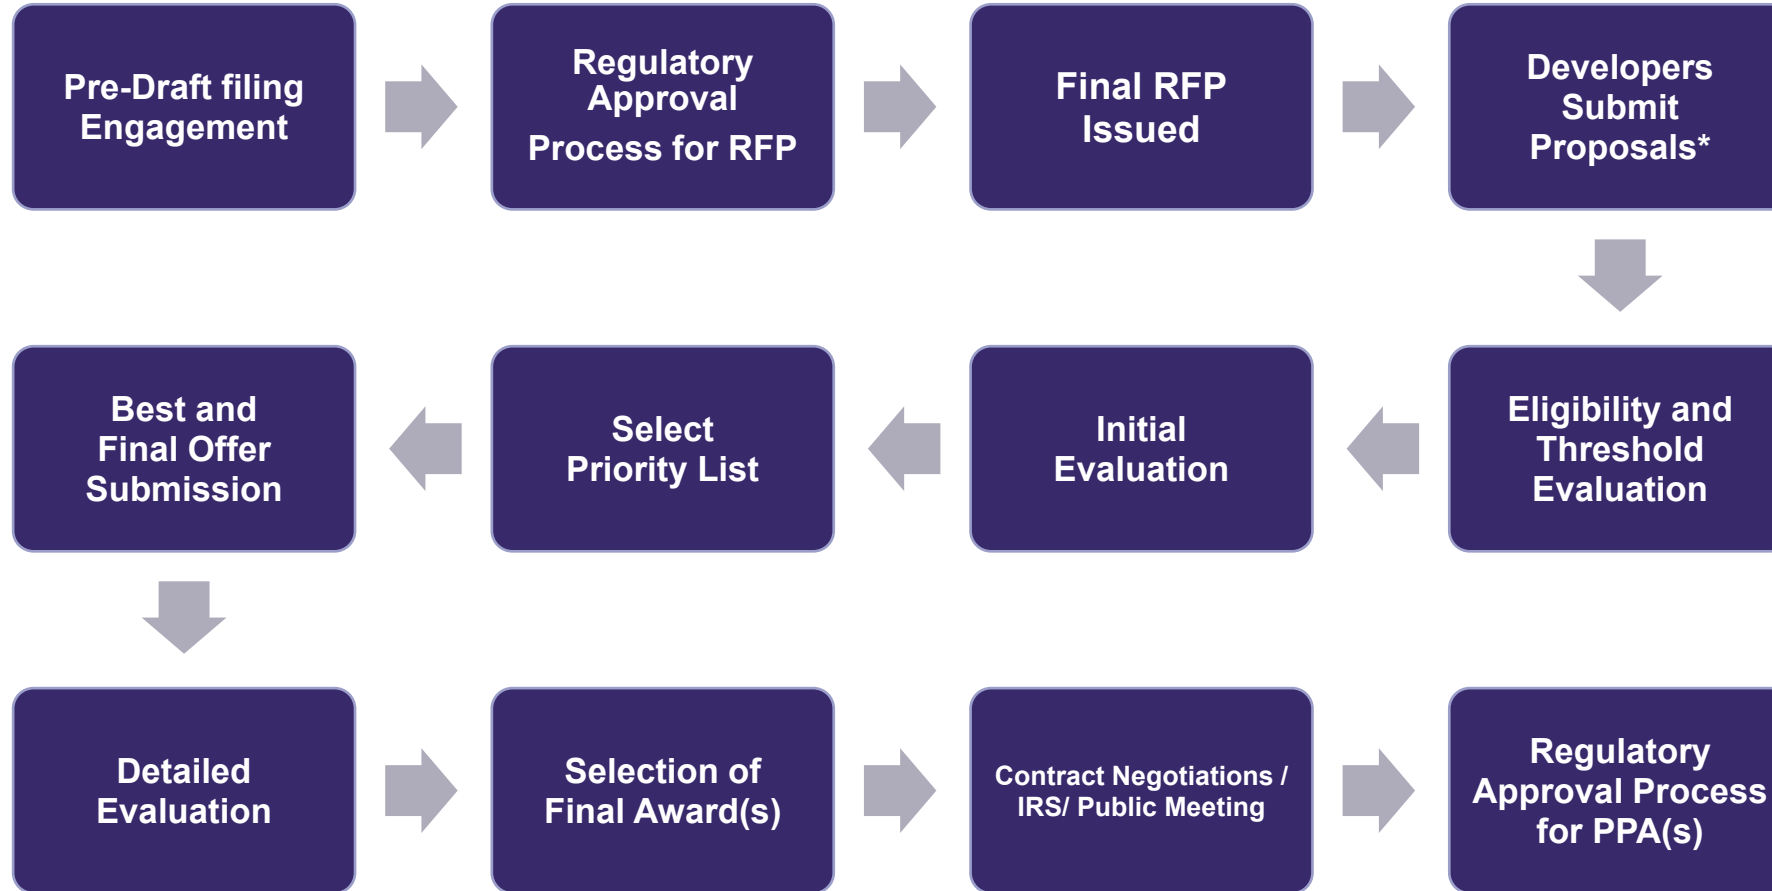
Pre-Draft filing Engagement

Regulatory Approval Process for RFP

Final RFP Issued

Developers Submit Proposals*

Eligibility and Threshold Evaluation

Initial Evaluation

Select Priority List

Best and Final Offer Submission

Detailed Evaluation

Selection of Final Award(s)

Contract Negotiations / IRS/ Public Meeting

Regulatory Approval Process for PPA(s)